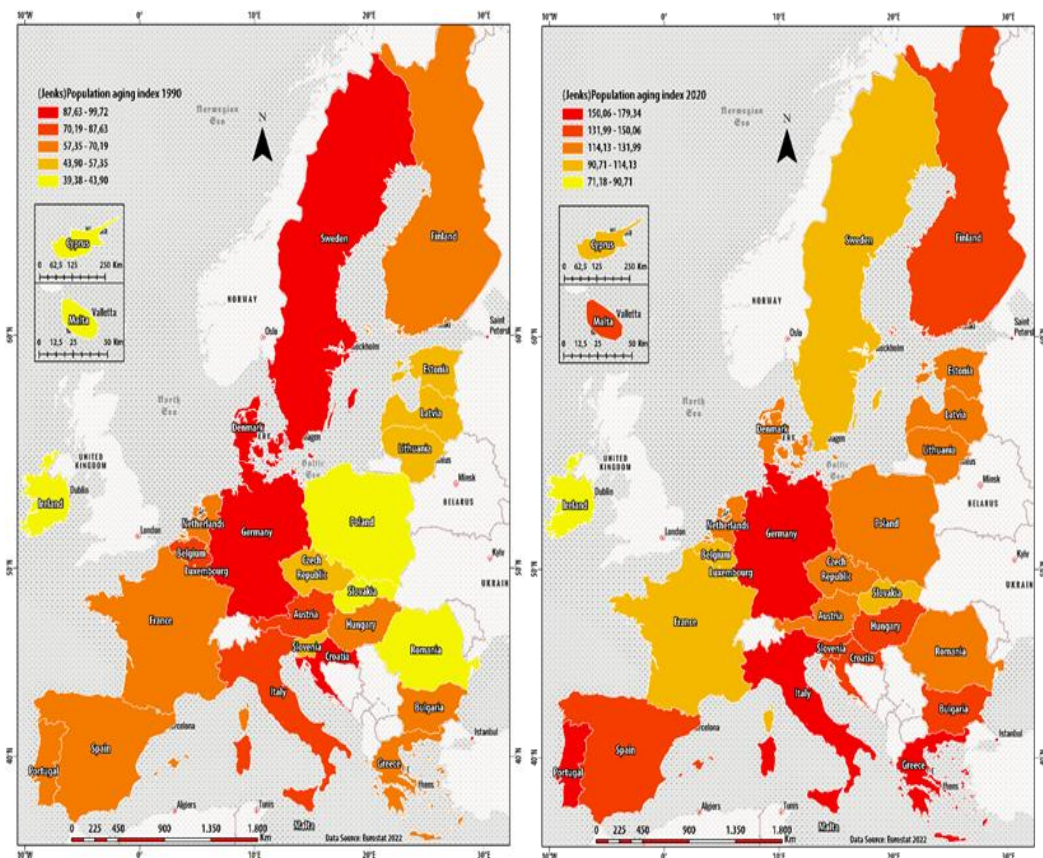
10°W 0° 10°E 20°E 30°E

(Jenks)Population aging index 1990
87,63 - 99,72
70,19 - 87,63
57,35 - 70,19
43,90 - 57,35
39,38 - 43,90

Norwegian Sea

N

Cyprus
0 62,5 125 250 Km

Valletta
Malta
0 12,5 25 50 Km

Sweden
Finland
NORWAY
Oslo
Stockholm
Saint Peters
Estonia
Latvia
Lithuania
North Sea
Denmark
UNITED KINGDOM
Dublin
Ireland
London
Minsk
BELARUS
Poland
Netherlands
Germany
Belgium
Luxembourg
Czech Republic
Slovakia
Kyiv
UKRAIN
France
Austria
Hungary
Slovenia
Croatia
Romania
Italy
Bulgaria
Spain
Portugal
Istanbul
Greece
Algiers
Tunis
Malta

0 225 450 900 1.350 1.800 Km
Data Source: Eurostat 2022

60°N 50°N 40°N

10°W 0° 10°E 20°E 30°E

(Jenks)Population aging index 2020
150,06 - 179,34
131,99 - 150,06
114,13 - 131,99
90,71 - 114,13
71,18 - 90,71

Norwegian Sea

N

Cyprus
0 62,5 125 250 Km

Valletta
Malta
0 12,5 25 50 Km

Sweden
Finland
NORWAY
Oslo
Stockholm
Saint Peters
Estonia
Latvia
Lithuania
North Sea
Denmark
UNITED KINGDOM
Dublin
Ireland
London
Minsk
BELARUS
Poland
Netherlands
Germany
Belgium
Luxembourg
Czech Republic
Slovakia
Kyiv
UKRAIN
France
Austria
Hungary
Slovenia
Croatia
Romania
Italy
Bulgaria
Spain
Portugal
Istanbul
Greece
Algiers
Tunis
Malta

0 225 450 900 1.350 1.800 Km
Data Source: Eurostat 2022

60°N 50°N 40°N